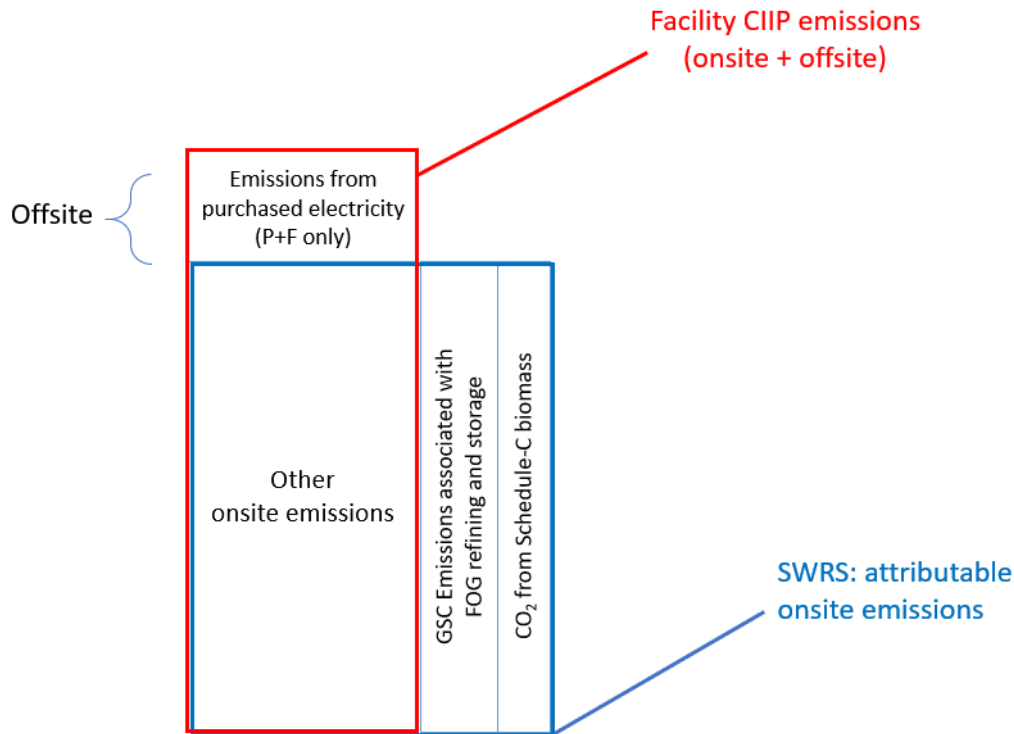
Facility CIIP emissions (onsite + offsite)

Offsite

Emissions from purchased electricity (P+F only)

Other onsite emissions

GSC Emissions associated with FOG refining and storage

$CO_2$ from Schedule-C biomass

SWRS: attributable onsite emissions